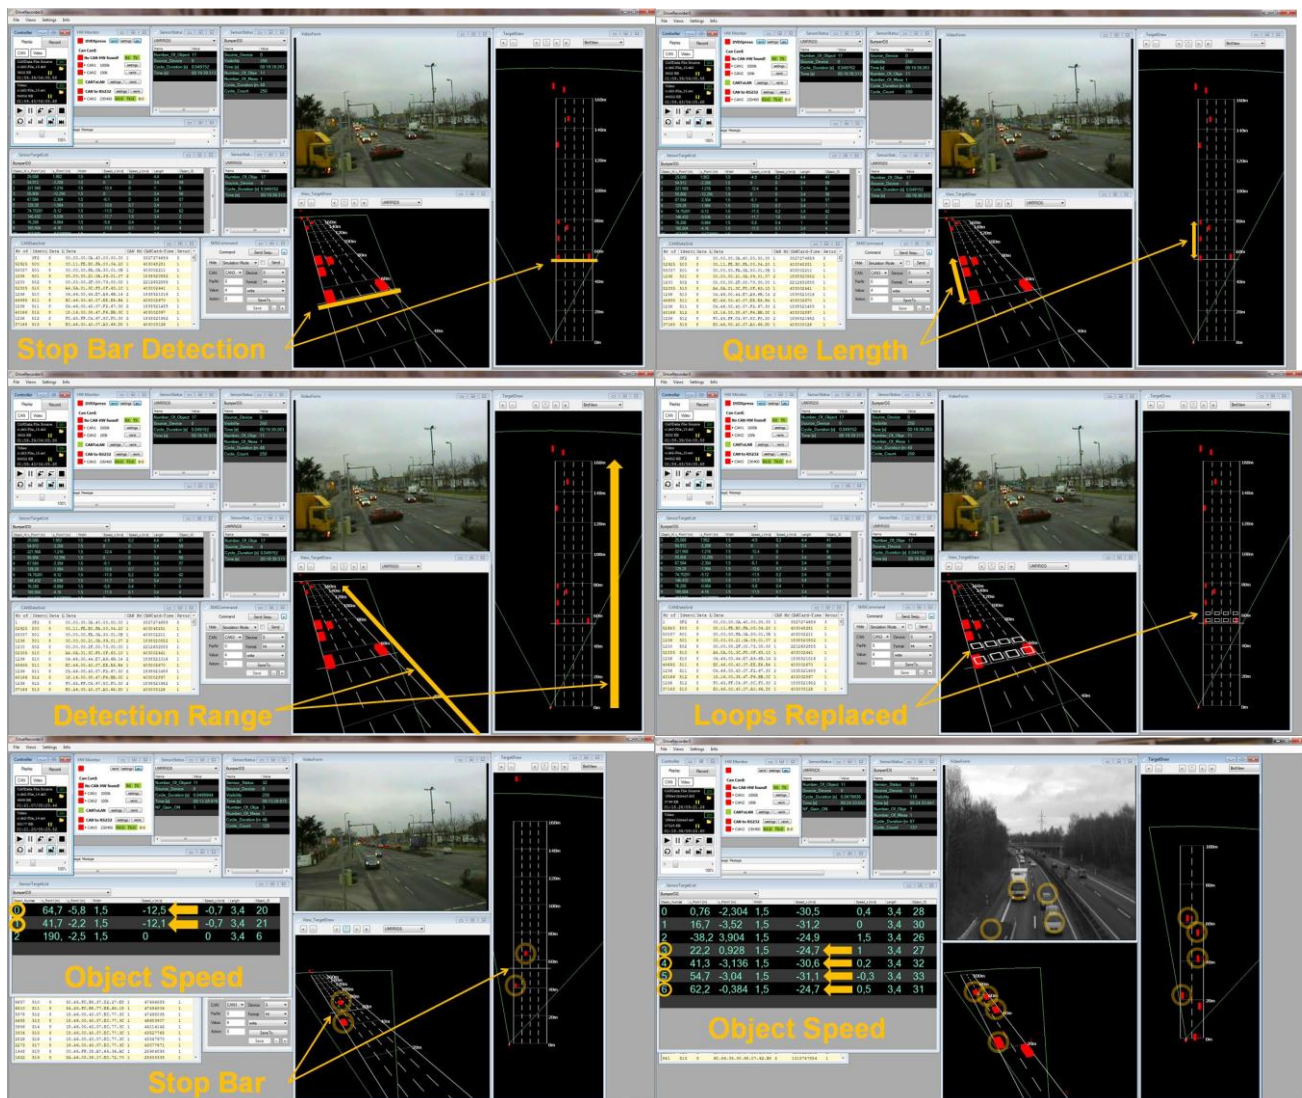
Stop Bar Detection

Queue Length

Detection Range

Loops Replaced

| | | | | | | | |
|---|---|---|---|---|---|---|---|
| 0 | 64,7 | -5,8 | 1,5 | -12,5 | -0,7 | 3,4 | 20 |
| 1 | 41,7 | -2,2 | 1,5 | -12,1 | -0,7 | 3,4 | 21 |
| 2 | 190, | -2,5 | 1,5 | 0 | 0 | 3,4 | 6 |

Object Speed

Stop Bar

| | | | | | | | |
|---|---|---|---|---|---|---|---|
| 0 | 0,76 | -2,304 | 1,5 | -30,5 | 0,4 | 3,4 | 28 |
| 1 | 16,7 | -3,52 | 1,5 | -31,2 | 0 | 3,4 | 30 |
| 2 | -38,2 | 3,904 | 1,5 | -24,9 | 1,5 | 3,4 | 26 |
| 3 | 22,2 | 0,928 | 1,5 | -24,7 | 1 | 3,4 | 27 |
| 4 | 41,3 | -3,136 | 1,5 | -30,6 | 0,2 | 3,4 | 32 |
| 5 | 54,7 | -3,04 | 1,5 | -31,1 | -0,3 | 3,4 | 33 |
| 6 | 62,2 | -0,384 | 1,5 | -24,7 | 0,5 | 3,4 | 31 |

Object Speed